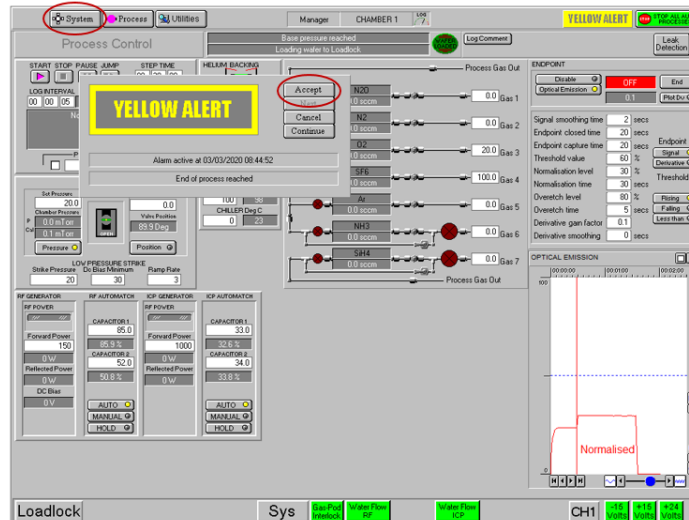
System Process Utilities
Manager CHAMBER 1 LOG
YELLOW ALERT
STOP ALL AUTO PROCESSES
Process Control
Base pressure reached
Loading wafer to Loadlock
Log Comment
Leak Detection
START STOP PAUSE JUMP STEP TIME
LOG INTERVAL
00 00 05
HELIUM BACKING
YELLOW ALERT
Accept
Mute
Cancel
Continue
Alarm active at 03/03/2020 08:44:52
End of process reached
Process Gas Out
N2O
0.0 sccm
0.0 Gas 1
N2
0.0 sccm
0.0 Gas 2
O2
0.0 sccm
20.0 Gas 3
SF6
0.0 sccm
100.0 Gas 4
Ar
0.0 sccm
0.0 Gas 5
NH3
0.0 sccm
0.0 Gas 6
SiH4
0.0 sccm
0.0 Gas 7
Process Gas Out
ENDPOINT
Disable
Optical Emission
OFF
End
0.1
Plot Da
Signal smoothing time 2 secs
Endpoint closed time 20 secs
Endpoint capture time 20 secs
Threshold value 60 %
Normalisation level 30 %
Normalisation time 30 secs
Overetch level 80 %
Overetch time 5 secs
Derivative gain factor 0.1
Derivative smoothing 0 secs
Endpoint
Signal
Derivative
Threshold
Rising
Falling
Less than
Set Pressure
20.0
Chamber Pressure
0.0 mTorr
0.1 mTorr
Pressure
0.0
Valve Position
89.9 Deg
Position
100 55
CHILLER Deg C
0 23
LOW PRESSURE STRIKE
Strike Pressure Dc Bias Minimum Ramp Rate
20 30 3
RF GENERATOR
RF POWER
Forward Power
150
0 W
Reflected Power
0 W
DC Bias
0 V
RF AUTOMATCH
CAPACITOR 1
85.0
85.9 %
CAPACITOR 2
52.0
50.8 %
ICP GENERATOR
RF POWER
Forward Power
1000
0 W
Reflected Power
0 W
ICP AUTOMATCH
CAPACITOR 1
33.0
32.6 %
CAPACITOR 2
34.0
33.8 %
AUTO
MANUAL
HOLD
AUTO
MANUAL
HOLD
OPTICAL EMISSION
00:00:00 00:01:00 00:02:00
100
0
Normalised
Loadlock
Sys
Gas Pod Interlock
Water Flow RF
Water Flow ICP
CH1
-15 Volts
+15 Volts
+24 Volts